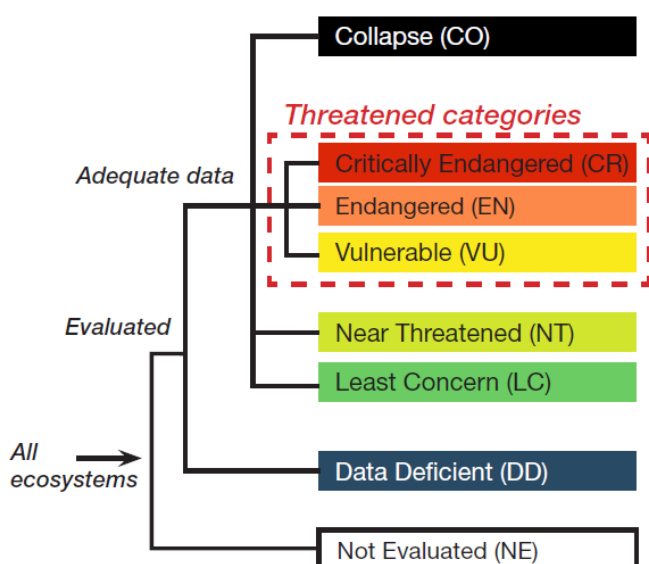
Collapse (CO)

Threatened categories

Adequate data

Critically Endangered (CR)

Endangered (EN)

Vulnerable (VU)

Evaluated

Near Threatened (NT)

Least Concern (LC)

All ecosystems

Data Deficient (DD)

Not Evaluated (NE)